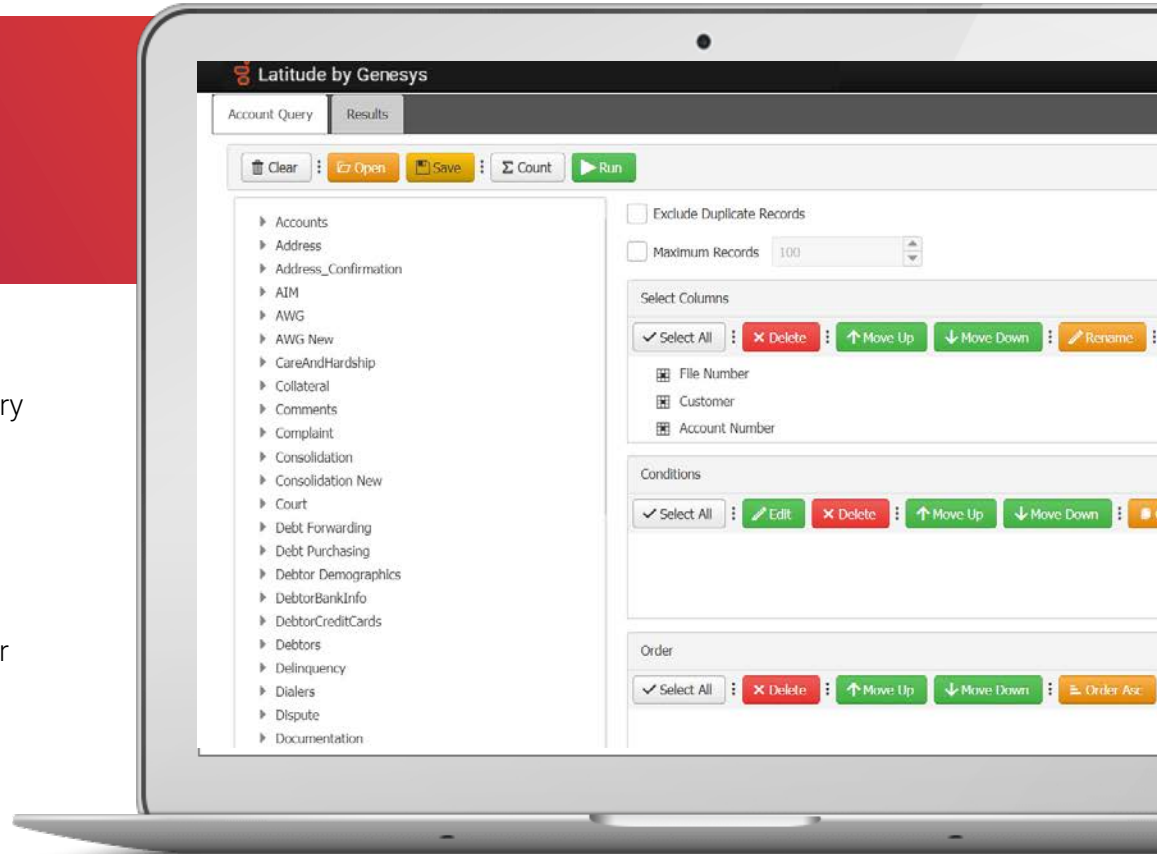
ry

r

Latitude by Genesys

Account Query Results

Clear Open Save Count Run

Accounts
Address
Address_Confirmation
AIM
AWG
AWG New
CareAndHardship
Collateral
Comments
Complaint
Consolidation
Consolidation New
Court
Debt Forwarding
Debt Purchasing
Debtor Demographics
DebtorBankInfo
DebtorCreditCards
Debtors
Delinquency
Dialers
Dispute
Documentation

Exclude Duplicate Records

Maximum Records 100

Select Columns

Select All Delete Move Up Move Down Rename

File Number
Customer
Account Number

Conditions

Select All Edit Delete Move Up Move Down

Order

Select All Delete Move Up Move Down Order Asc